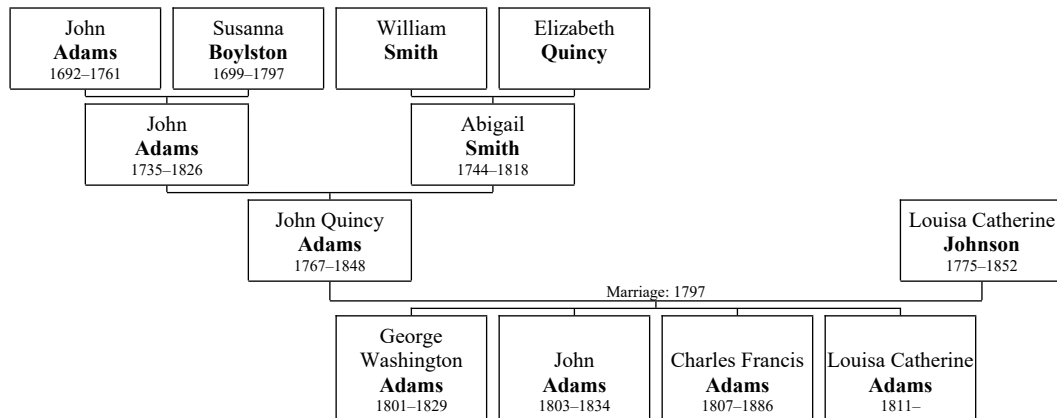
John
**Adams**
1692–1761

Susanna
**Boylston**
1699–1797

William
**Smith**

Elizabeth
**Quincy**

John
**Adams**
1735–1826

Abigail
**Smith**
1744–1818

John Quincy
**Adams**
1767–1848

Louisa Catherine
**Johnson**
1775–1852

Marriage: 1797

George Washington
**Adams**
1801–1829

John
**Adams**
1803–1834

Charles Francis
**Adams**
1807–1886

Louisa Catherine
**Adams**
1811–